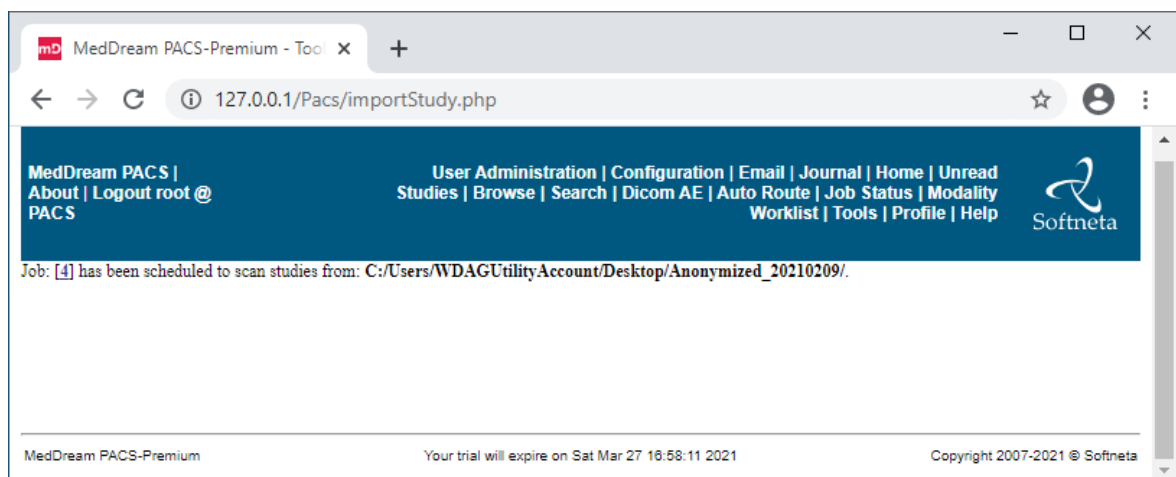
mD MedDream PACS-Premium - Too ×
+
127.0.0.1/Pacs/importStudy.php

MedDream PACS | About | Logout root @ PACS

User Administration | Configuration | Email | Journal | Home | Unread Studies | Browse | Search | Dicom AE | Auto Route | Job Status | Modality Worklist | Tools | Profile | Help

Softneta

Job: [4] has been scheduled to scan studies from: C:/Users/WDAGUtilityAccount/Desktop/Anonymized_20210209/.

MedDream PACS-Premium
Your trial will expire on Sat Mar 27 16:58:11 2021
Copyright 2007-2021 © Softneta